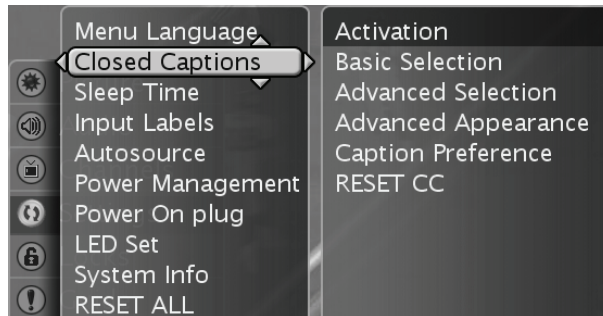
Menu Language
Closed Captions
Sleep Time
Input Labels
Autosource
Power Management
Power On plug
LED Set
System Info
RESET ALL

Activation
Basic Selection
Advanced Selection
Advanced Appearance
Caption Preference
RESET CC